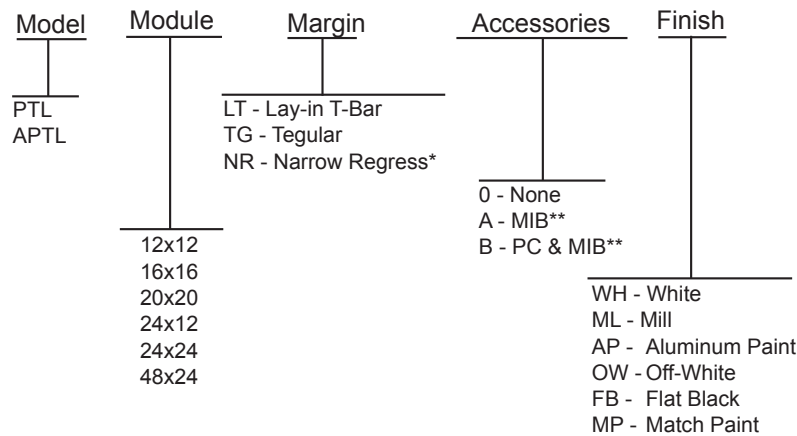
Model

PTL
APTL

Module

12x12
16x16
20x20
24x12
24x24
48x24

Margin

LT - Lay-in T-Bar
TG - Tegular
NR - Narrow Regress*

Accessories

0 - None
A - MIB**
B - PC & MIB**

Finish

WH - White
ML - Mill
AP - Aluminum Paint
OW - Off-White
FB - Flat Black
MP - Match Paint